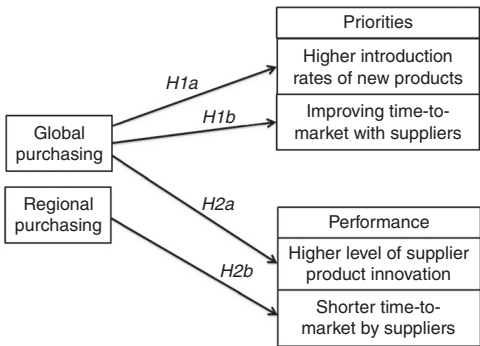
Priorities

Higher introduction rates of new products

Improving time-to-market with suppliers

H1a

H1b

Global purchasing

Regional purchasing

H2a

H2b

Performance

Higher level of supplier product innovation

Shorter time-to-market by suppliers